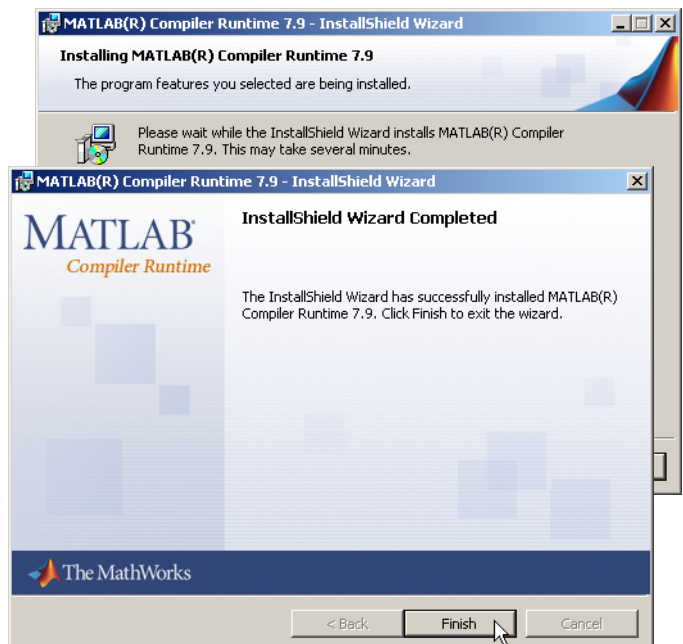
MATLAB(R) Compiler Runtime 7.9 - InstallShield Wizard

Installing MATLAB(R) Compiler Runtime 7.9

The program features you selected are being installed.

Please wait while the InstallShield Wizard installs MATLAB(R) Compiler Runtime 7.9. This may take several minutes.

MATLAB(R) Compiler Runtime 7.9 - InstallShield Wizard

MATLAB®
Compiler Runtime

InstallShield Wizard Completed

The InstallShield Wizard has successfully installed MATLAB(R) Compiler Runtime 7.9. Click Finish to exit the wizard.

The MathWorks

< Back
Finish
Cancel